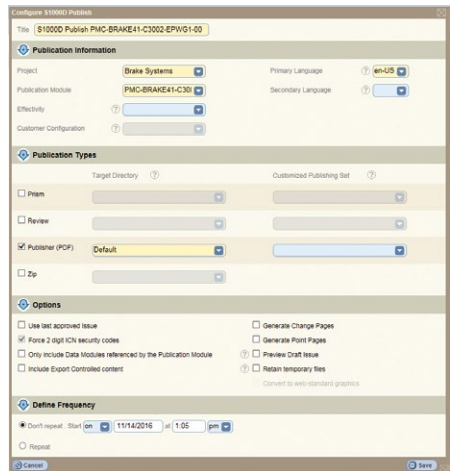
Configure S1000D Publish

Title S1000D Publish PMC-BRAKE41-C3002-EPWG1-00

Publication Information

Project Brake Systems
Primary Language ? en-US
Publication Module PMC-BRAKE41-C30
Secondary Language ?
Effectivity ?
Customer Configuration ?

Publication Types

Target Directory ?
Customized Publishing Set ?

Prism
Review
Publisher (PDF) Default
Zip

Options

Use last approved issue
Force 2 digit ICN security codes
Only include Data Modules referenced by the Publication Module
Include Export Controlled content
Generate Change Pages
Generate Point Pages
? Preview Draft Issue
? Retain temporary files
Convert to web-standard graphics

Define Frequency

Don't repeat Start on 11/14/2016 at 1:05 pm
Repeat

Cancel
Save